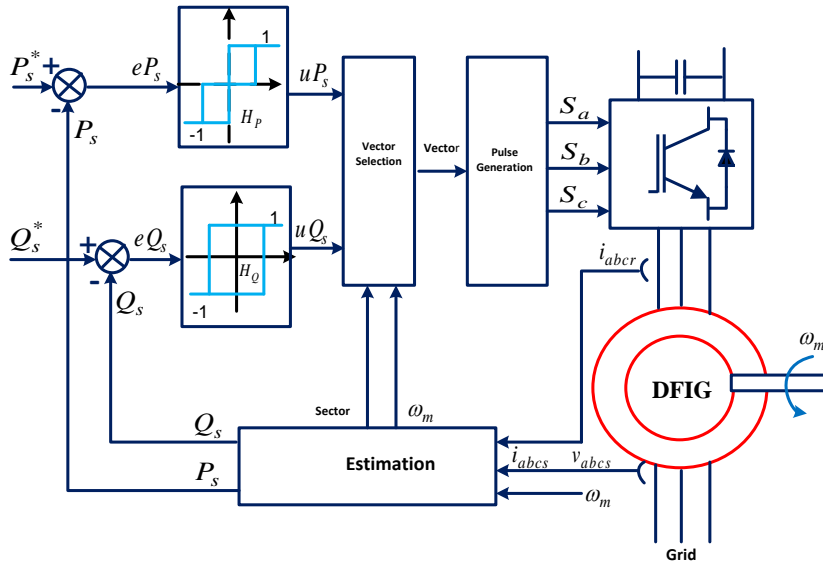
$P_s^*$ + - $P_s$ $eP_s$ 1 -1 $H_P$ $uP_s$

$Q_s^*$ + - $Q_s$ $eQ_s$ 1 -1 $H_Q$ $uQ_s$

Vector Selection

Vector

Pulse Generation

$S_a$ $S_b$ $S_c$

$i_{abcr}$

$\omega_m$

DFIG

Sector $\omega_m$

$Q_s$

$P_s$

Estimation

$i_{abcs}$ $v_{abcs}$

$\omega_m$

Grid